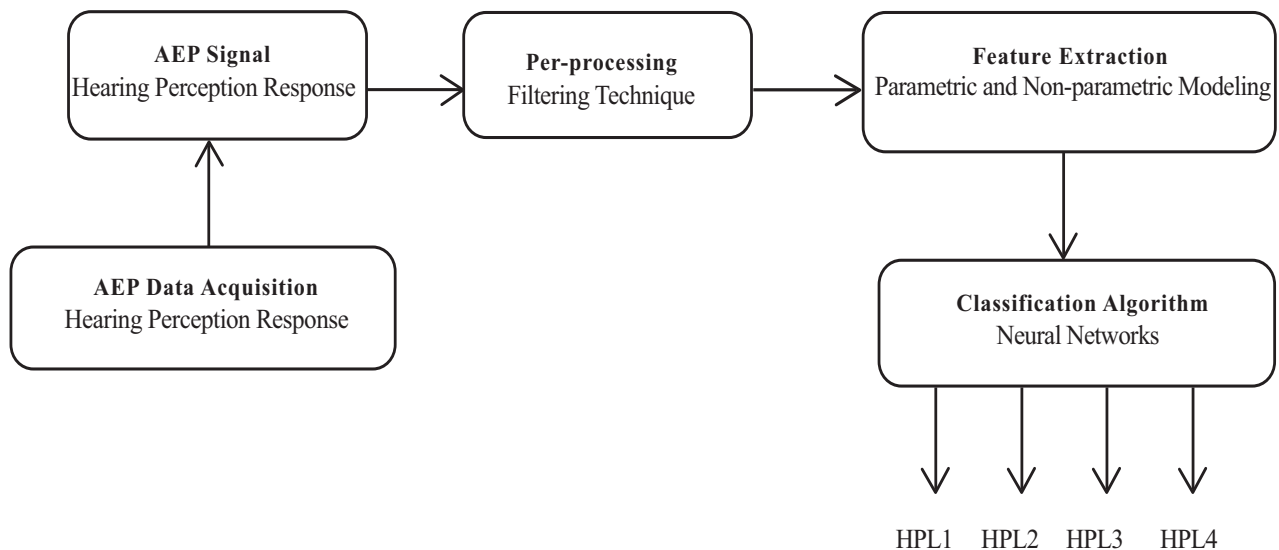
AEP Signal
Hearing Perception Response

Per-processing
Filtering Technique

Feature Extraction
Parametric and Non-parametric Modeling

AEP Data Acquisition
Hearing Perception Response

Classification Algorithm
Neural Networks

HPL1 HPL2 HPL3 HPL4